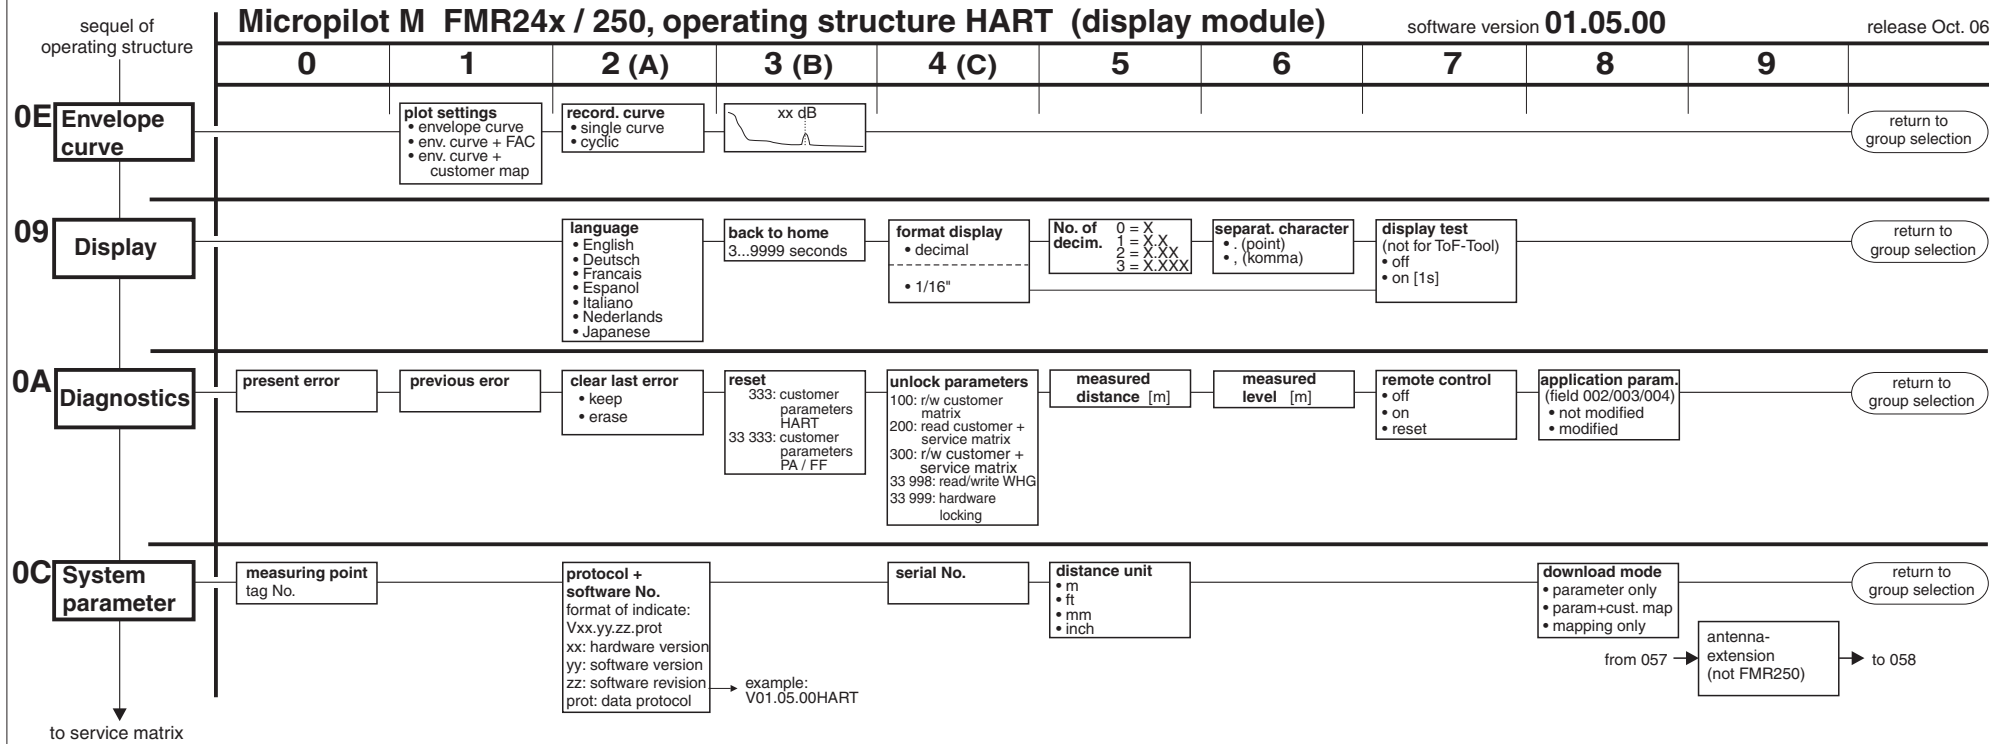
sequel of operating structure

**Micropilot M FMR24x / 250, operating structure HART (display module)** software version **01.05.00** release Oct. 06

| 0 | 1 | 2 (A) | 3 (B) | 4 (C) | 5 | 6 | 7 | 8 | 9 |
|---|---|---|---|---|---|---|---|---|---|

0E Envelope curve

plot settings
• envelope curve
• env. curve + FAC
• env. curve + customer map

record. curve
• single curve
• cyclic

xx dB

return to group selection

09 Display

language
• English
• Deutsch
• Francais
• Espanol
• Italiano
• Nederlands
• Japanese

back to home
3...9999 seconds

format display
• decimal
• 1/16"

No. of decim.
0 = X
1 = X.X
2 = X.XX
3 = X.XXX

separat. character
• . (point)
• , (komma)

display test
(not for ToF-Tool)
• off
• on [1s]

return to group selection

0A Diagnostics

present error

previous eror

clear last error
• keep
• erase

reset
333: customer parameters HART
33 333: customer parameters PA / FF

unlock parameters
100: r/w customer matrix
200: read customer + service matrix
300: r/w customer + service matrix
33 998: read/write WHG
33 999: hardware locking

measured distance [m]

measured level [m]

remote control
• off
• on
• reset

application param.
(field 002/003/004)
• not modified
• modified

return to group selection

0C System parameter

measuring point
tag No.

protocol + software No.
format of indicate:
Vxx.yy.zz.prot
xx: hardware version
yy: software version
zz: software revision
prot: data protocol

example:
V01.05.00HART

serial No.

distance unit
• m
• ft
• mm
• inch

download mode
• parameter only
• param+cust. map
• mapping only

from 057

antenna-extension
(not FMR250)

to 058

return to group selection

to service matrix